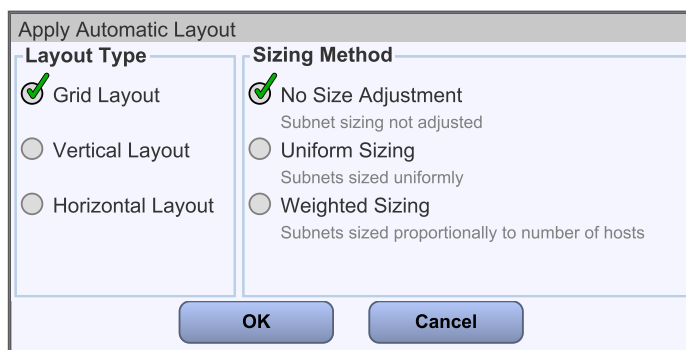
Apply Automatic Layout

Layout Type

Grid Layout

Vertical Layout

Horizontal Layout

Sizing Method

No Size Adjustment

Subnet sizing not adjusted

Uniform Sizing

Subnets sized uniformly

Weighted Sizing

Subnets sized proportionally to number of hosts

OK

Cancel